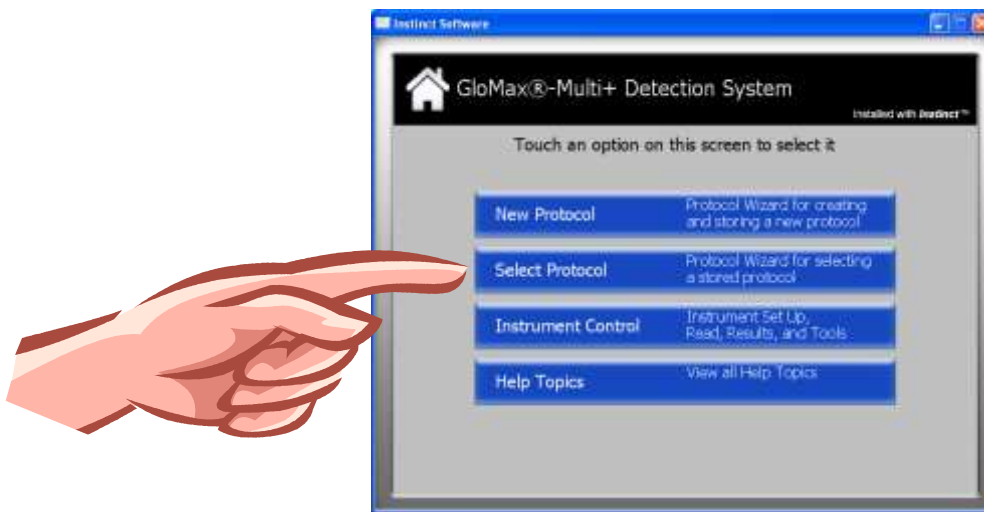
Instinct Software

GloMax®-Multi+ Detection System

Installed with Instinct™

Touch an option on this screen to select it

New Protocol
Protocol Wizard for creating and storing a new protocol

Select Protocol
Protocol Wizard for selecting a stored protocol

Instrument Control
Instrument Set Up, Read, Results, and Tools

Help Topics
View all Help Topics